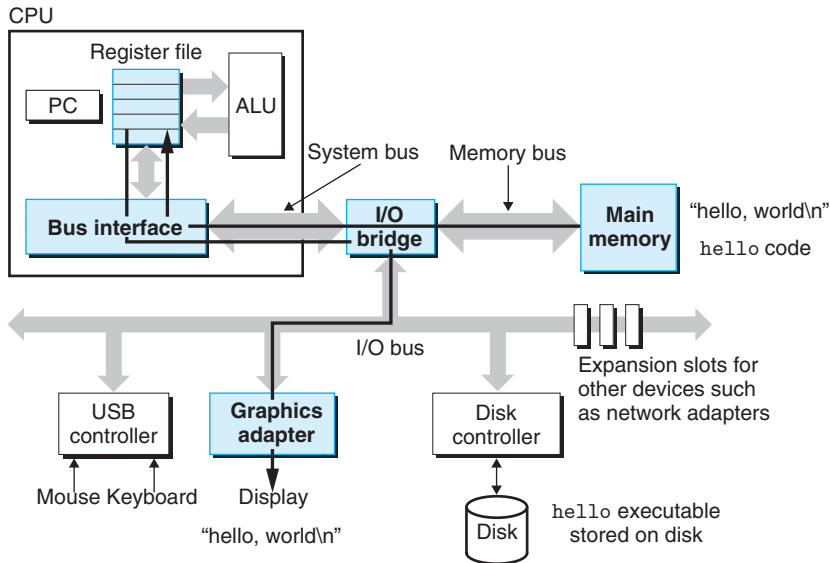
CPU

Register file

PC

ALU

System bus

Memory bus

Bus interface

I/O bridge

Main memory

"hello, world\n"

hello code

I/O bus

Expansion slots for other devices such as network adapters

USB controller

Graphics adapter

Disk controller

Mouse Keyboard

Display

"hello, world\n"

Disk

hello executable stored on disk